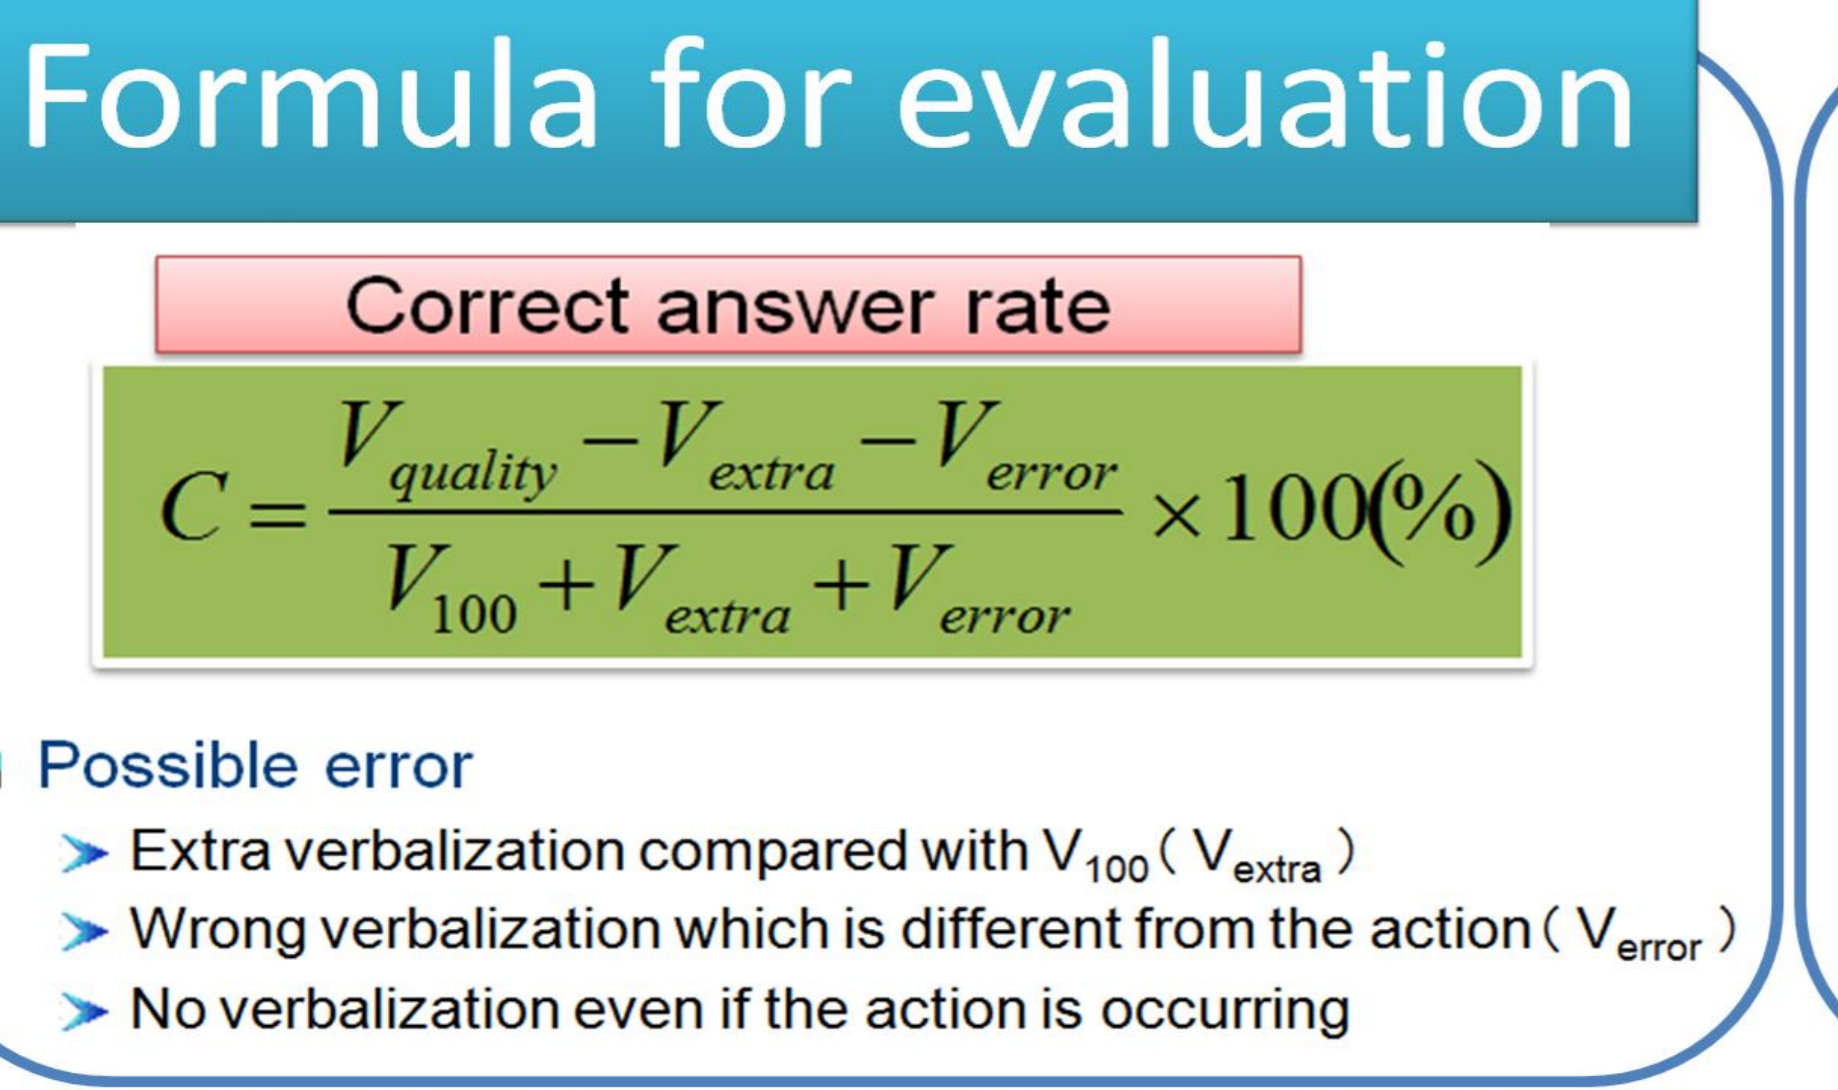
Formula for evaluation

Correct answer rate

$C=\frac{V_{quality}-V_{extra}-V_{error}}{V_{100}+V_{extra}+V_{error}}\times 100(\%)$

Possible error

Extra verbalization compared with $V_{100}$（$V_{extra}$）

Wrong verbalization which is different from the action（$V_{error}$）

No verbalization even if the action is occurring